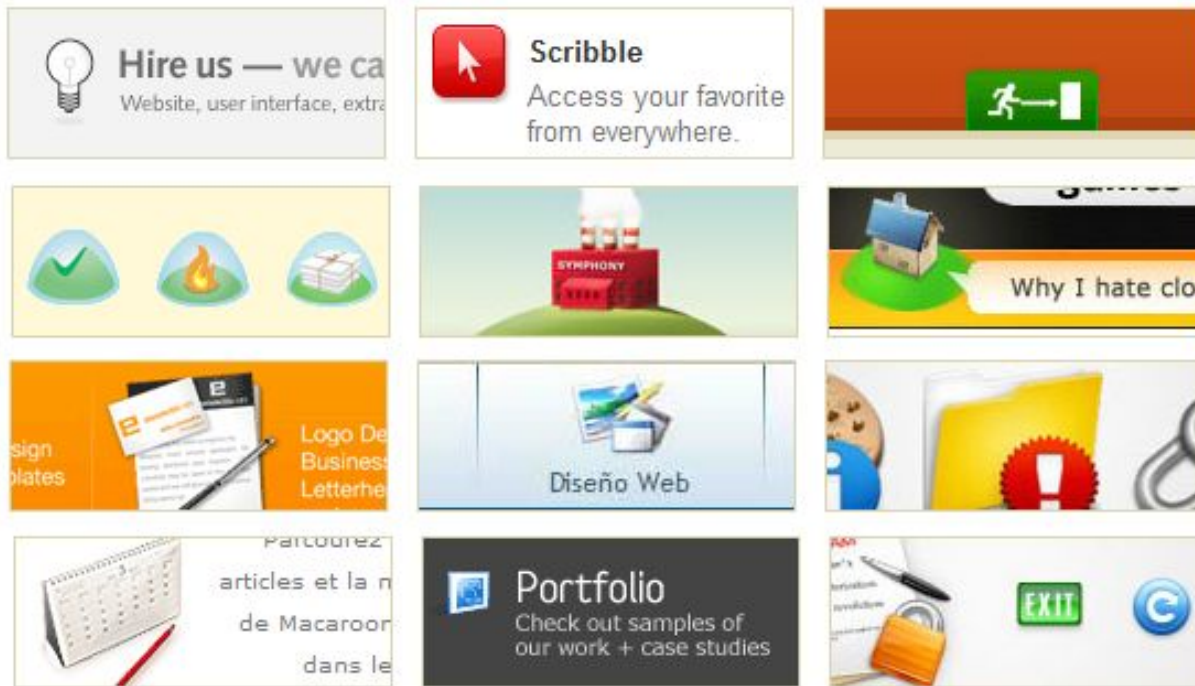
Hire us — we ca
Website, user interface, extra

Scribble
Access your favorite
from everywhere.

SYMPHONY

Why I hate clo

sign
plates

Logo De
Business
Letterhe

Diseño Web

Parcourez
articles et la n
de Macaroon
dans le

Portfolio
Check out samples of
our work + case studies

EXIT